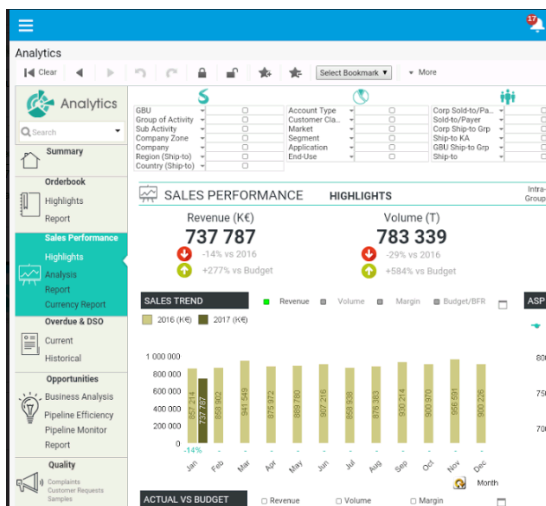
17

Analytics

Clear More Select Bookmark ▾

Analytics

Search

Summary

Orderbook
Highlights
Report

Sales Performance
Highlights
Analysis
Report
Currency Report

Overdue & DSO
Current
Historical

Opportunities
Business Analysis
Pipeline Efficiency
Pipeline Monitor
Report

Quality
Complaints
Customer Requests
Samples

| GBU | Account Type | Corp Sold-to/Pa... |
|---|---|---|
| Group of Activity | Customer Cla... | Sold-to/Payer |
| Sub Activity | Market | Corp Ship-to Grp |
| Company Zone | Segment | Ship-to KA |
| Company | Application | GBU Ship-to Grp |
| Region (Ship-to) | End-Use | Ship-to |
| Country (Ship-to) | | |

SALES PERFORMANCE HIGHLIGHTS Intra-Group

Revenue (K€)
737 787
-14% vs 2016
+277% vs Budget

Volume (T)
783 339
-29% vs 2016
+584% vs Budget

SALES TREND Revenue Volume Margin Budget/BFR

2016 (K€) 2017 (K€)

1 000 000
800 000
600 000
400 000
200 000
0

857 214
737 787
858 902
941 549
875 972
869 780
907 216
858 938
876 363
900 214
900 300
956 591
900 226

-14%

Jan Feb Mar Apr May Jun Jul Aug Sep Oct Nov Dec

Month

ASP

800
600
400
200

ACTUAL VS BUDGET Revenue Volume Margin